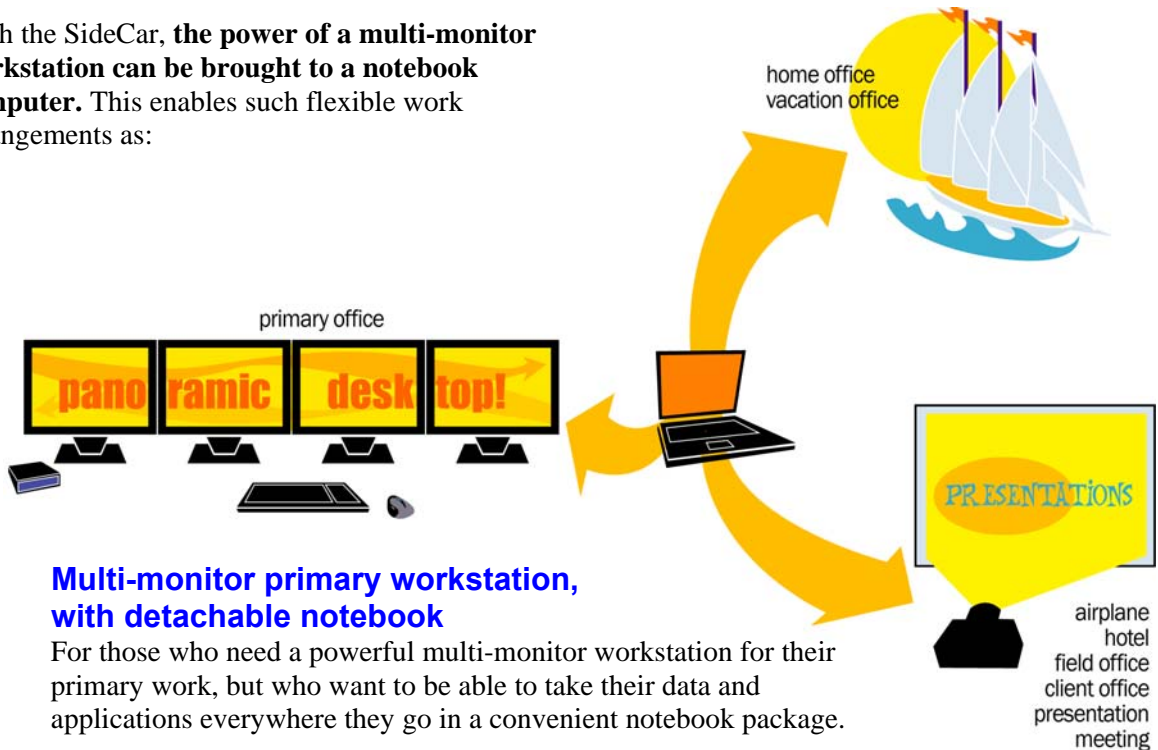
h the SideCar, **the power of a multi-monitor rkstation can be brought to a notebook nputer.** This enables such flexible work ngements as:

home office
vacation office

primary office

pano ramic desk top!

PRESENTATIONS

**Multi-monitor primary workstation, with detachable notebook**

For those who need a powerful multi-monitor workstation for their primary work, but who want to be able to take their data and applications everywhere they go in a convenient notebook package.

airplane
hotel
field office
client office
presentation
meeting